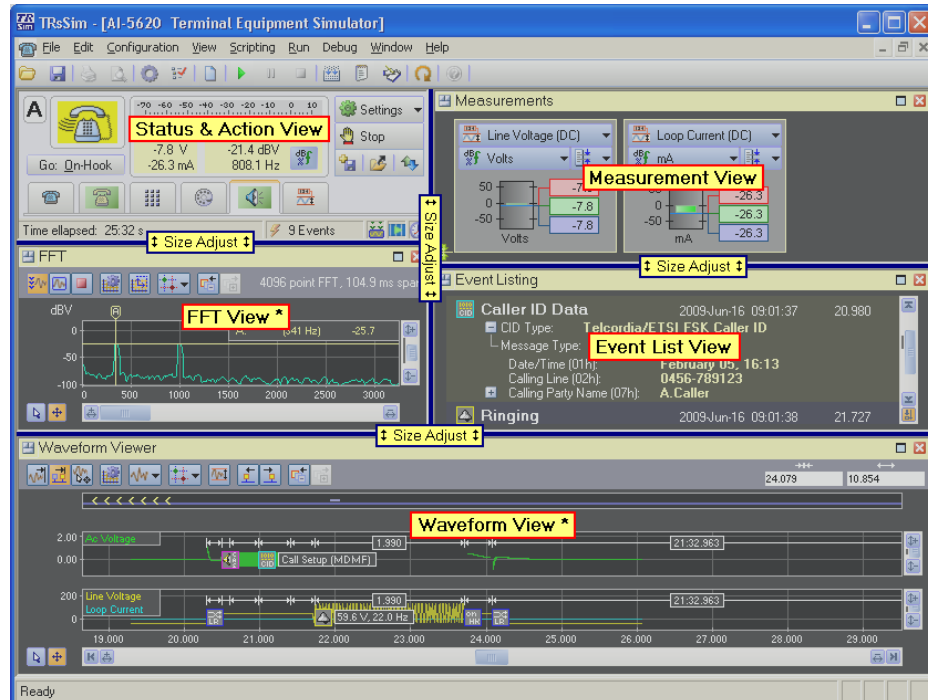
TRsSim - [AI-5620 Terminal Equipment Simulator]

File Edit Configuration View Scripting Run Debug Window Help

A
-70 -60 -50 -40 -30 -20 -10 0 10
Settings
Status & Action View
Stop
-7.8 V -21.4 dBV
-26.3 mA 808.1 Hz
Go: On-Hook
Time ellapsed: 25:32 s
9 Events
Size Adjust

Measurements
Line Voltage (DC)
Volts
Loop Current (DC)
mA
Measurement View
50
0
-50
-7.8
-7.8
-7.8
Volts
-26.3
-26.3
-26.3
mA
Size Adjust

Size Adjust

FFT
4096 point FFT, 104.9 ms spa
dBV
FFT View *
0
-50
-100
(941 Hz)
-25.7
0 500 1000 1500 2000 2500 3000

Event Listing
Caller ID Data 2009-Jun-16 09:01:37 20.980
CID Type: Telcordia/ETSI FSK Caller ID
Message Type:
Event List View
Date/Time (01h): February 05, 16:13
Calling Line (02h): 0456-789123
Calling Party Name (07h): A.Caller
Ringing 2009-Jun-16 09:01:38 21.727

Size Adjust

Waveform Viewer
24.079
10.854
Waveform View *
2.00 Ac Voltage
0.00
1.990
21:32.963
Call Setup (MDMF)
200 Line Voltage
Loop Current
0
1.990
21:32.963
59.6 V, 22.0 Hz
19.000 20.000 21.000 22.000 23.000 24.000 25.000 26.000 27.000 28.000 29.000

Ready